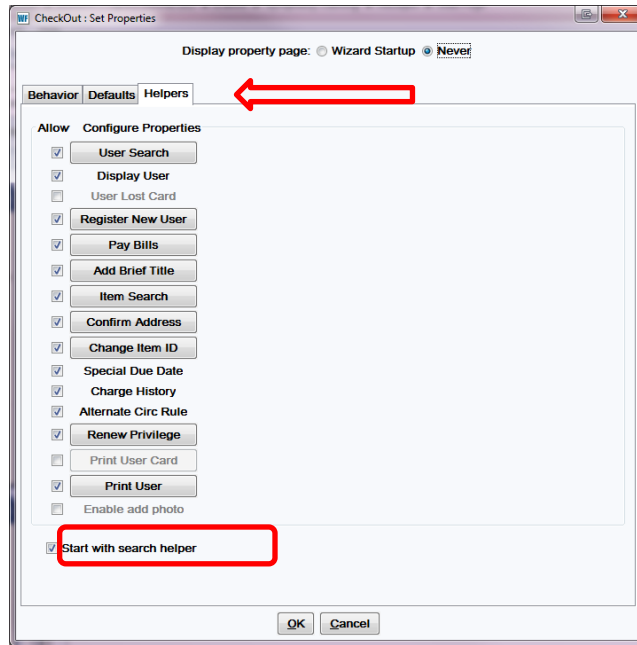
CheckOut : Set Properties

Display property page: Wizard Startup Never

Behavior Defaults Helpers

Allow Configure Properties

User Search
Display User
User Lost Card
Register New User
Pay Bills
Add Brief Title
Item Search
Confirm Address
Change Item ID
Special Due Date
Charge History
Alternate Circ Rule
Renew Privilege
Print User Card
Print User
Enable add photo

Start with search helper

OK Cancel